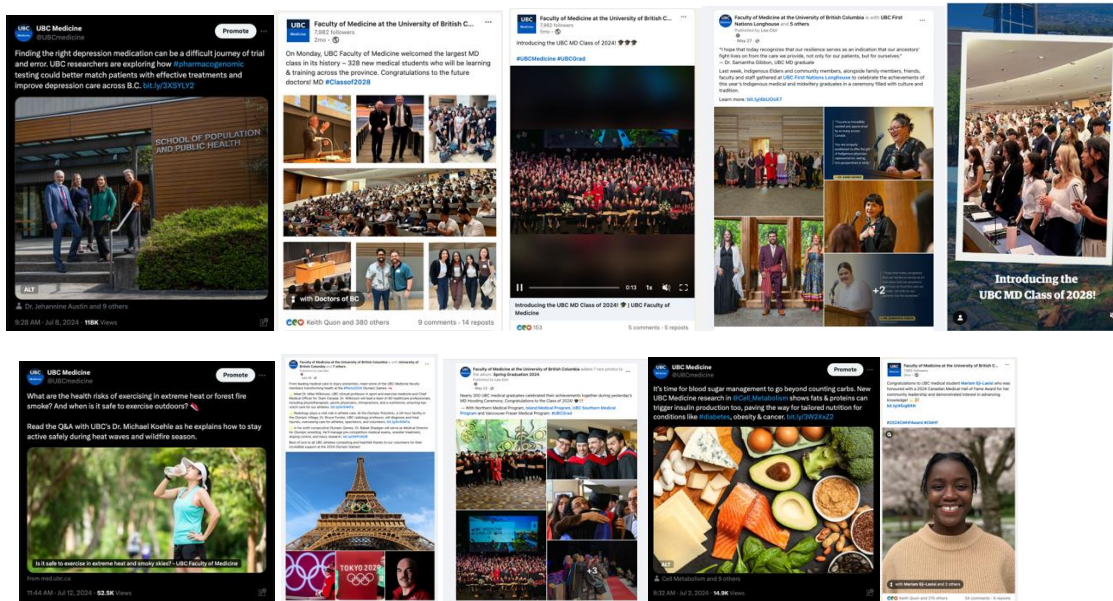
UBC Medicine
@UBCmedicine
Promote

Finding the right depression medication can be a difficult journey of trial and error. UBC researchers are exploring how #pharmacogenomic testing could better match patients with effective treatments and improve depression care across B.C. bit.ly/3XSYLY2

SCHOOL OF POPULATION AND PUBLIC HEALTH

ALT

Dr. Jehannine Austin and 9 others

9:28 AM · Jul 8, 2024 · 118K Views

Faculty of Medicine at the University of British C...
7,982 followers
2mo

On Monday, UBC Faculty of Medicine welcomed the largest MD class in its history – 328 new medical students who will be learning & training across the province. Congratulations to the future doctors! MD #Classof2028

with Doctors of BC

Keith Quon and 380 others
9 comments · 14 reposts

Faculty of Medicine at the University of British Co...
7,982 followers
5mo

Introducing the UBC MD Class of 2024! 🎓🎓

#UBCMedicine #UBCGrad

0:13 1x

Introducing the UBC MD Class of 2024! 🎓 | UBC Faculty of Medicine

163
5 comments · 5 reposts

Faculty of Medicine at the University of British Columbia is with UBC First Nations Longhouse and 5 others
May 27

"I hope that today recognizes that our resilience serves as an indication that our ancestors' fight lives on from the care we provide, not only for our patients, but for ourselves."
— Dr. Samantha Gibbon, UBC MD graduate

Last week, Indigenous Elders and community members, alongside family members, friends, faculty and staff gathered at UBC First Nations Longhouse to celebrate the achievements of this year's Indigenous medical and midwifery graduates in a ceremony filled with culture and tradition.

Learn more: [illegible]

+2

Introducing the UBC MD Class of 2028!

UBC Medicine
@UBCmedicine
Promote

What are the health risks of exercising in extreme heat or forest fire smoke? And when is it safe to exercise outdoors?

Read the Q&A with UBC's Dr. Michael Koehle as he explains how to stay active safely during heat waves and wildfire season.

Is it safe to exercise in extreme heat and smoky skies? - UBC Faculty of Medicine

From med.ubc.ca

11:44 AM · Jul 12, 2024 · 52.5K Views

Faculty of Medicine at the University of British Columbia is with University of British Columbia and 7 others

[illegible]

TOKYO 2020

Faculty of Medicine at the University of British Columbia added 7 new photos to the album: Spring Graduation 2024

Nearly 300 UBC medical graduates celebrated their achievements together during yesterday's MD Hooding Ceremony. Congratulations to the Class of 2024! 🎓

— With Northern Medical Program, Island Medical Program, UBC Southern Medical Program and Vancouver Fraser Medical Program #UBCGrad

+3

UBC Medicine
@UBCmedicine
Promote

It's time for blood sugar management to go beyond counting carbs. New UBC Medicine research in @Cell_Metabolism shows fats & proteins can trigger insulin production too, paving the way for tailored nutrition for conditions like #diabetes, obesity & cancer. bit.ly/3W2XxZ3

ALT

Cell Metabolism and 9 others

8:32 AM · Jul 2, 2024 · 14.9K Views

Faculty of Medicine at the University of British C...

Congratulations to UBC medical student Mariam Eji-Lasisi who was honoured with a 2024 Canadian Medical Hall of Fame Award for her community leadership and demonstrated interest in advancing knowledge!

with Mariam Eji-Lasisi and 2 others

Keith Quon and 215 others
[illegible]